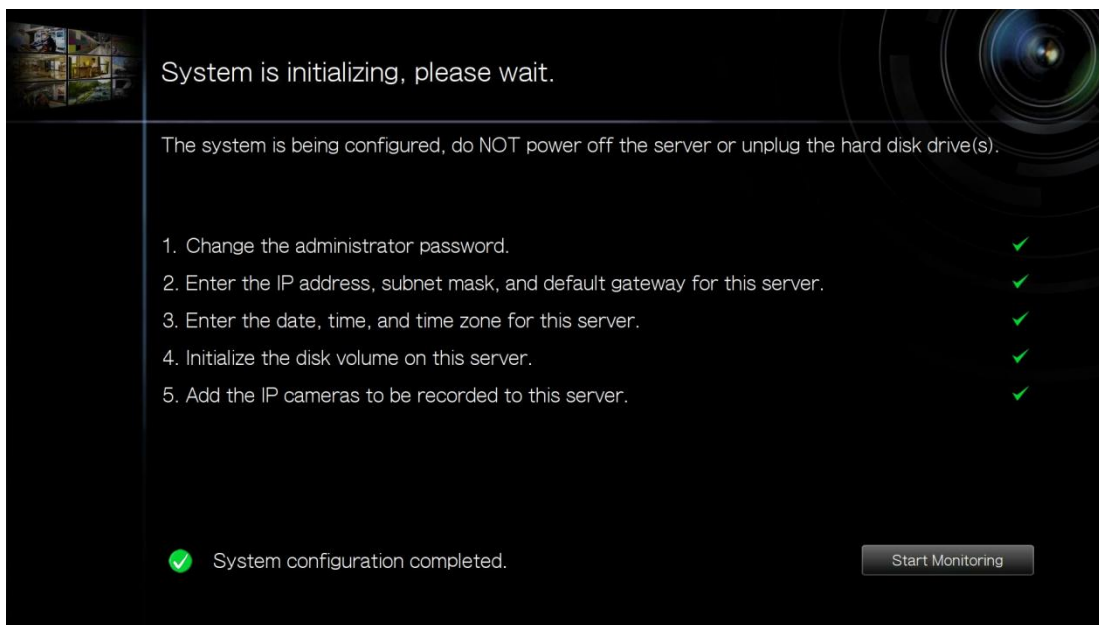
System is initializing, please wait.

The system is being configured, do NOT power off the server or unplug the hard disk drive(s).

1. Change the administrator password. ✓
2. Enter the IP address, subnet mask, and default gateway for this server. ✓
3. Enter the date, time, and time zone for this server. ✓
4. Initialize the disk volume on this server. ✓
5. Add the IP cameras to be recorded to this server. ✓

System configuration completed.

Start Monitoring